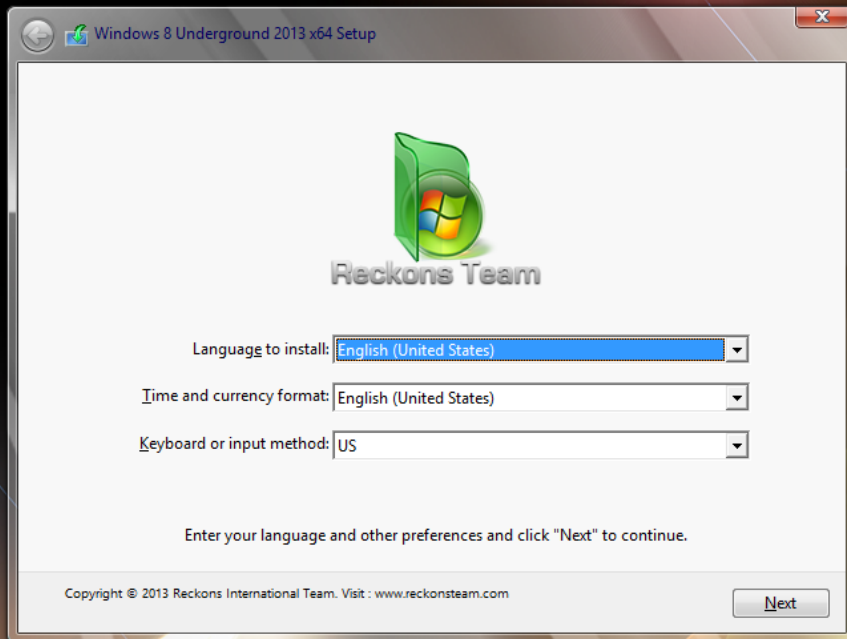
Windows 8 Underground 2013 x64 Setup

Reckons Team

Language to install: English (United States)

Time and currency format: English (United States)

Keyboard or input method: US

Enter your language and other preferences and click "Next" to continue.

Copyright © 2013 Reckons International Team. Visit : www.reckonsteam.com

Next